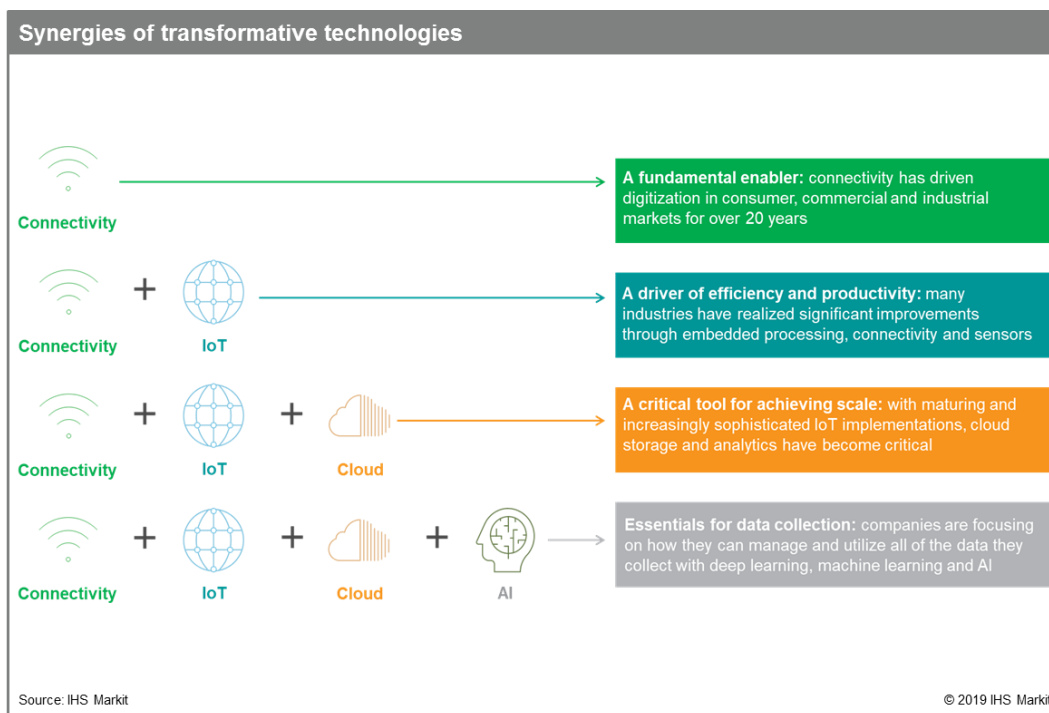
Synergies of transformative technologies

Connectivity

A fundamental enabler: connectivity has driven digitization in consumer, commercial and industrial markets for over 20 years

Connectivity + IoT

A driver of efficiency and productivity: many industries have realized significant improvements through embedded processing, connectivity and sensors

Connectivity + IoT + Cloud

A critical tool for achieving scale: with maturing and increasingly sophisticated IoT implementations, cloud storage and analytics have become critical

Connectivity + IoT + Cloud + AI

Essentials for data collection: companies are focusing on how they can manage and utilize all of the data they collect with deep learning, machine learning and AI

Source: IHS Markit

© 2019 IHS Markit